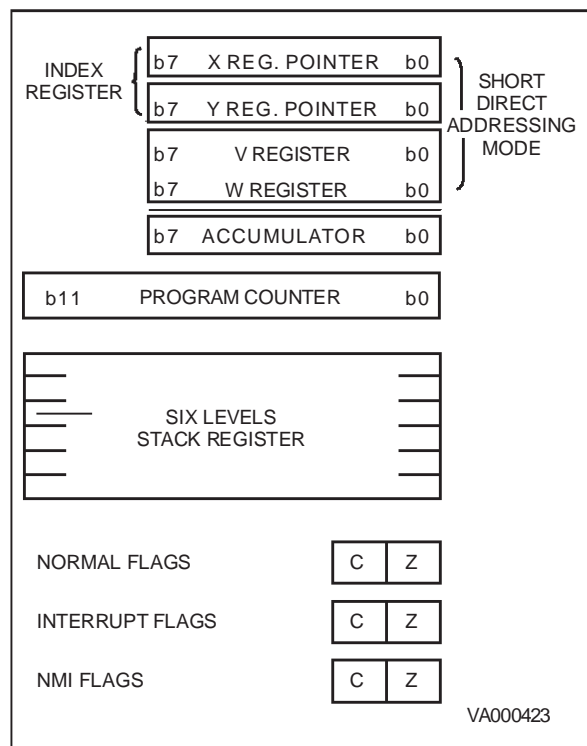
INDEX REGISTER

b7 X REG. POINTER b0

b7 Y REG. POINTER b0

SHORT DIRECT ADDRESSING MODE

b7 V REGISTER b0

b7 W REGISTER b0

b7 ACCUMULATOR b0

b11 PROGRAM COUNTER b0

SIX LEVELS STACK REGISTER

NORMAL FLAGS C Z

INTERRUPT FLAGS C Z

NMI FLAGS C Z

VA000423